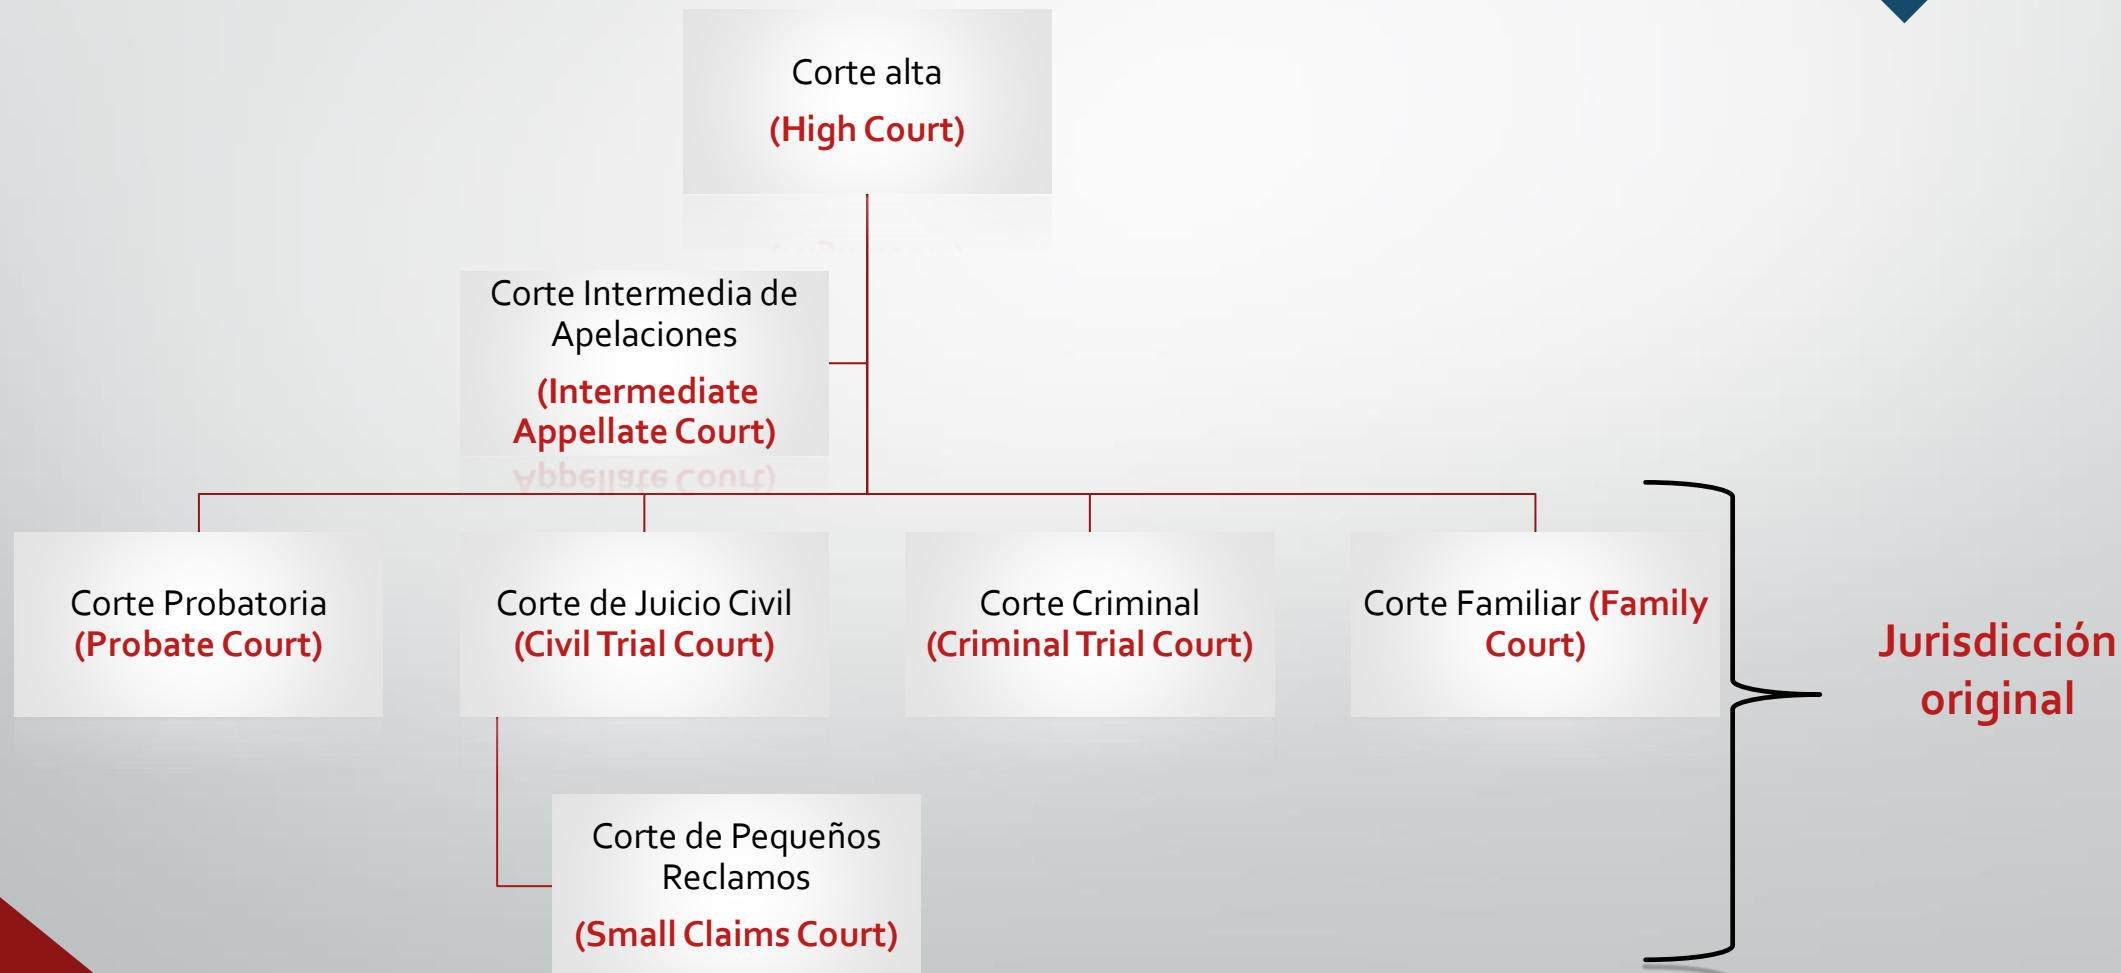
Corte alta
(High Court)

Corte Intermedia de Apelaciones
(Intermediate Appellate Court)

Corte Probatoria (Probate Court)

Corte de Juicio Civil (Civil Trial Court)

Corte Criminal (Criminal Trial Court)

Corte Familiar (Family Court)

Corte de Pequeños Reclamos
(Small Claims Court)

Jurisdicción original